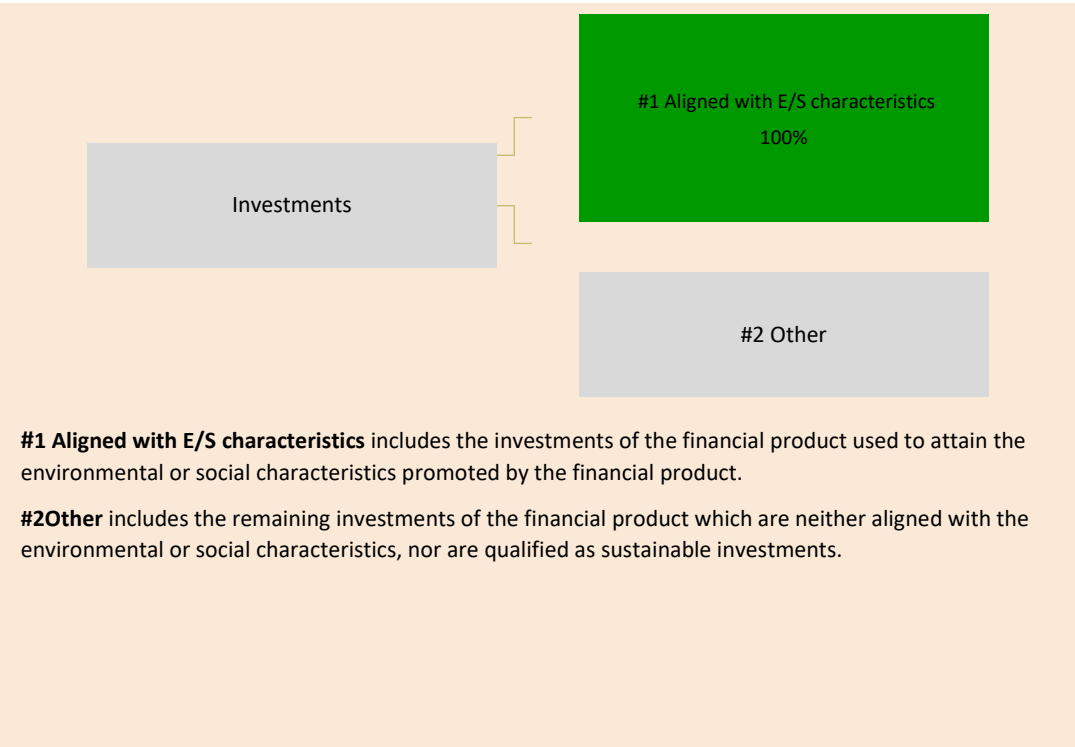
#1 Aligned with E/S characteristics
100%

Investments

#2 Other

**#1 Aligned with E/S characteristics** includes the investments of the financial product used to attain the environmental or social characteristics promoted by the financial product.

**#2Other** includes the remaining investments of the financial product which are neither aligned with the environmental or social characteristics, nor are qualified as sustainable investments.